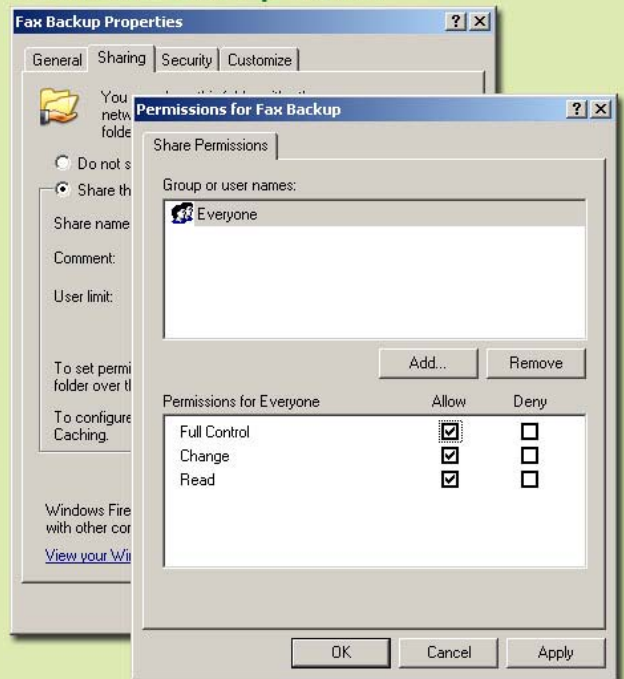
Fax Backup Properties

? X

General | Sharing | Security | Customize

You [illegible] netw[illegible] folde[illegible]

Do not s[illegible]

Share th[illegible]

Share name

Comment:

User limit:

To set permi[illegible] folder over th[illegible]

To configure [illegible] Caching.

Windows Fire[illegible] with other co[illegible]

View your Wi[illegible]

Permissions for Fax Backup

? X

Share Permissions

Group or user names:

Everyone

Add...

Remove

| Permissions for Everyone | Allow | Deny |
|---|---|---|
| Full Control | ☑ | ☐ |
| Change | ☑ | ☐ |
| Read | ☑ | ☐ |

OK

Cancel

Apply